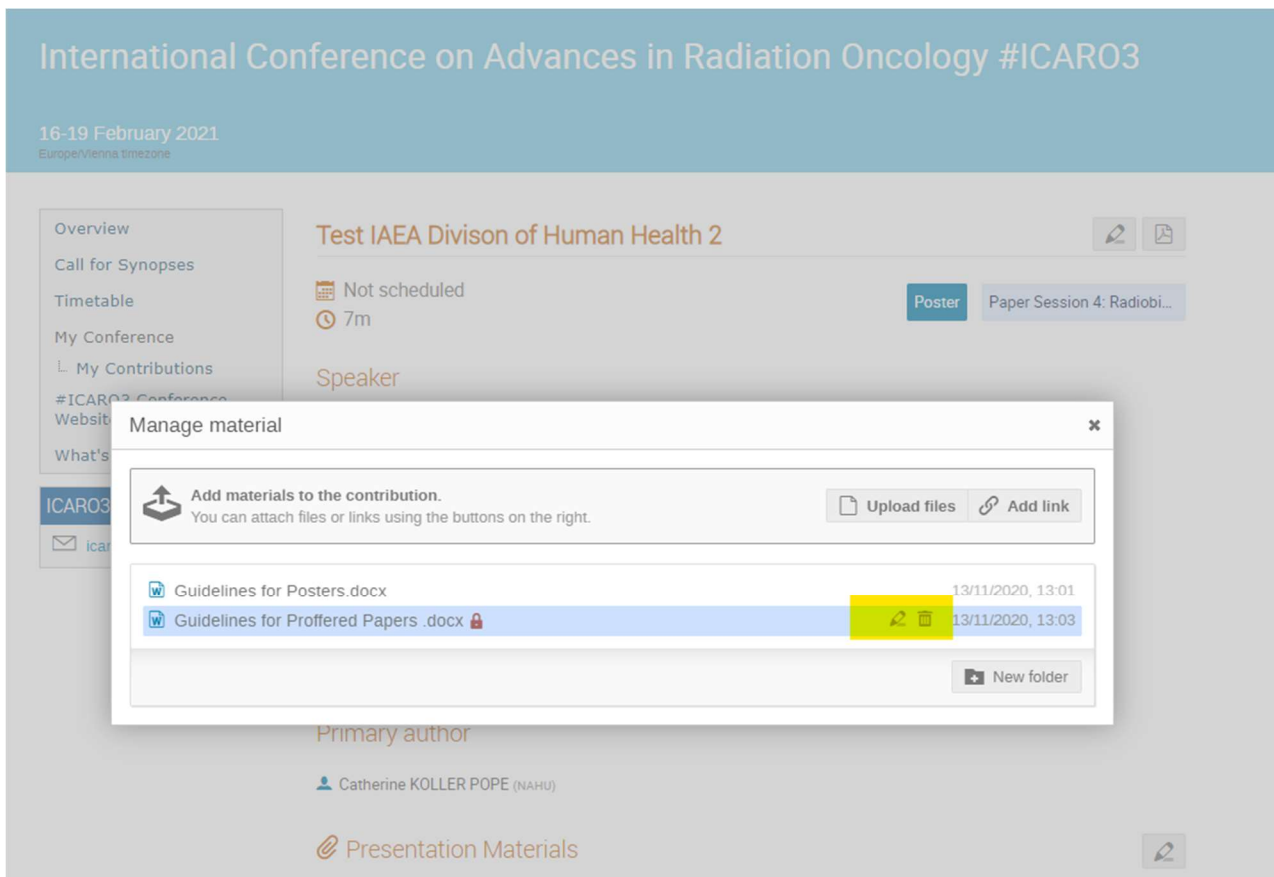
International Conference on Advances in Radiation Oncology #ICARO3

16-19 February 2021
Europe/Vienna timezone

Overview
Call for Synopses
Timetable
My Conference
My Contributions
#ICARO3 Conference Websit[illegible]
What's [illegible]

ICARO3
icar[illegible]

Test IAEA Divison of Human Health 2

Not scheduled
7m

Poster
Paper Session 4: Radiobi...

Speaker

Manage material

Add materials to the contribution.
You can attach files or links using the buttons on the right.

Upload files
Add link

Guidelines for Posters.docx 13/11/2020, 13:01
Guidelines for Proffered Papers .docx 13/11/2020, 13:03

New folder

Primary author

Catherine KOLLER POPE (NAHU)

Presentation Materials